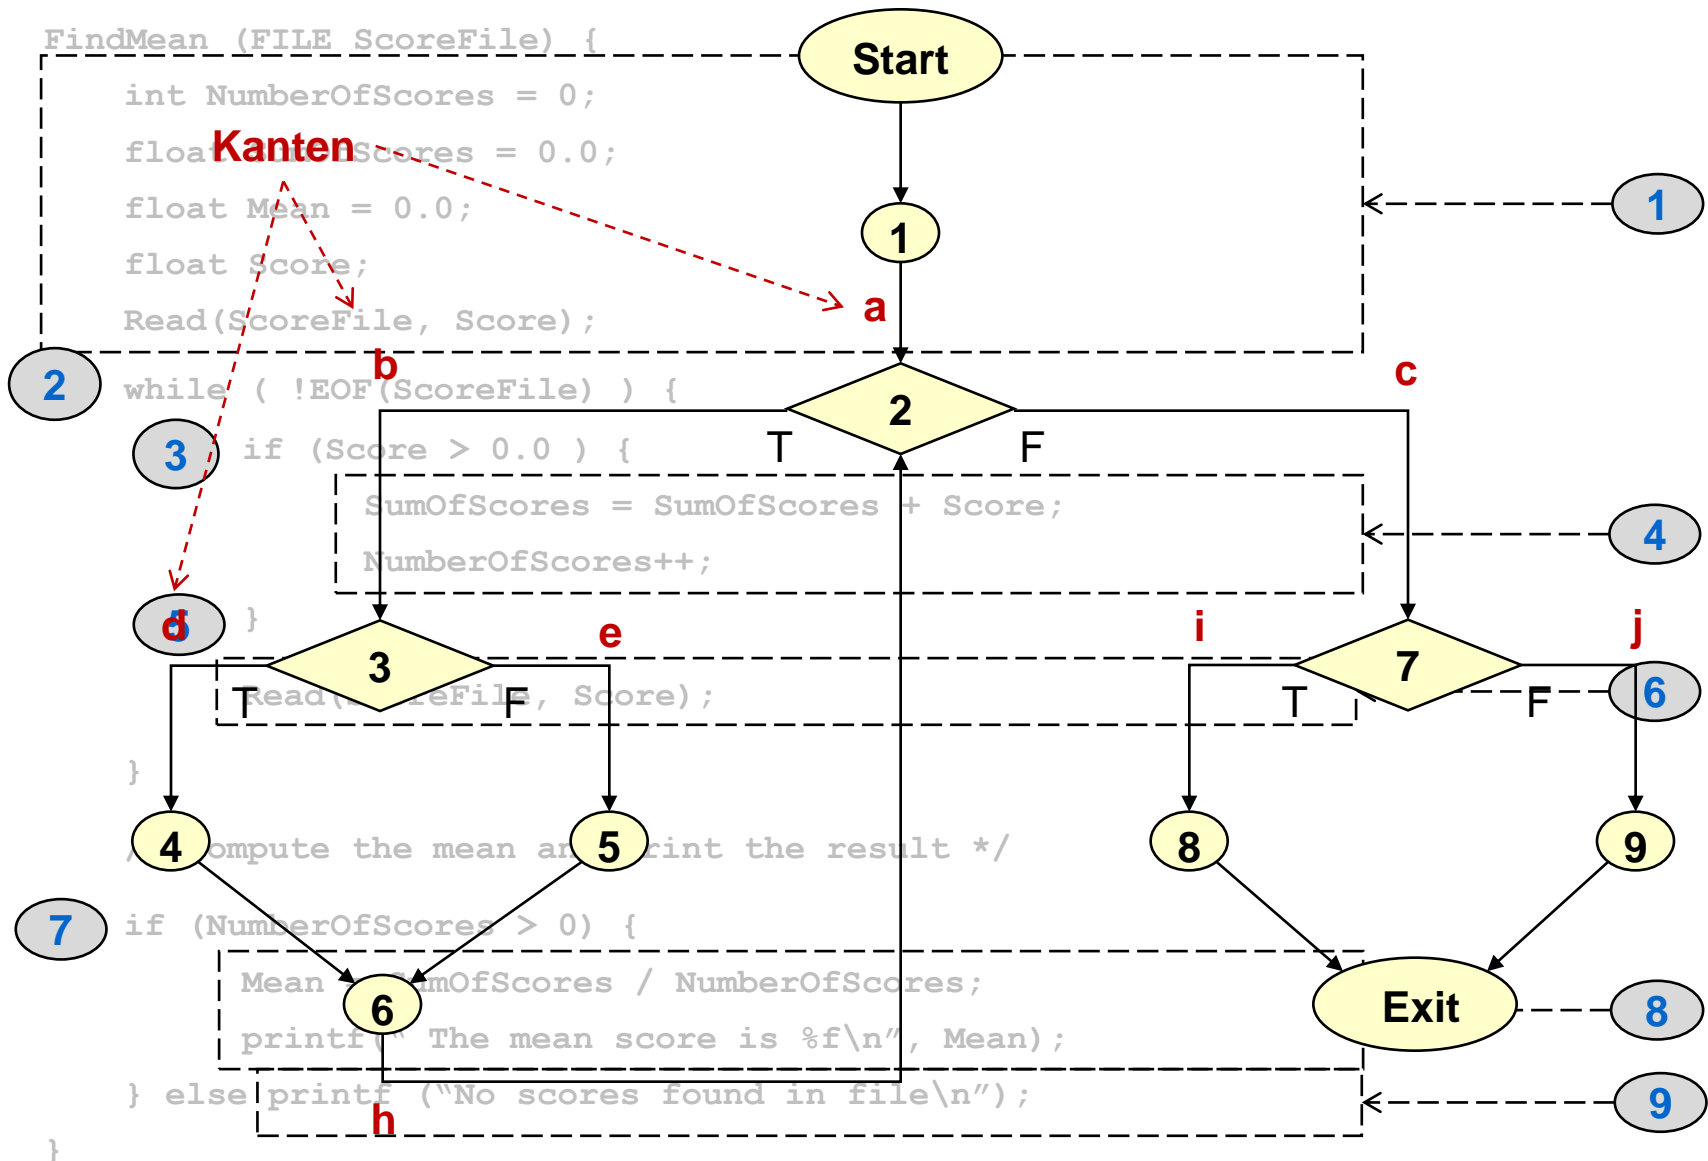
FindMean (FILE ScoreFile) {

int NumberOfScores = 0;

float SumOfScores = 0.0;

float Mean = 0.0;

float Score;

Read(ScoreFile, Score);

while ( !EOF(ScoreFile) ) {

if (Score > 0.0 ) {

SumOfScores = SumOfScores + Score;

NumberOfScores++;

}

Read(ScoreFile, Score);

}

/* Compute the mean and print the result */

if (NumberOfScores > 0) {

Mean = SumOfScores / NumberOfScores;

printf(" The mean score is %f\n", Mean);

} else printf ("No scores found in file\n");

}

Start

Kanten

a

b

c

d

e

h

i

j

T

F

T

F

T

F

1

2

3

4

5

6

7

8

9

Exit

1

2

3

4

5

6

7

8

9